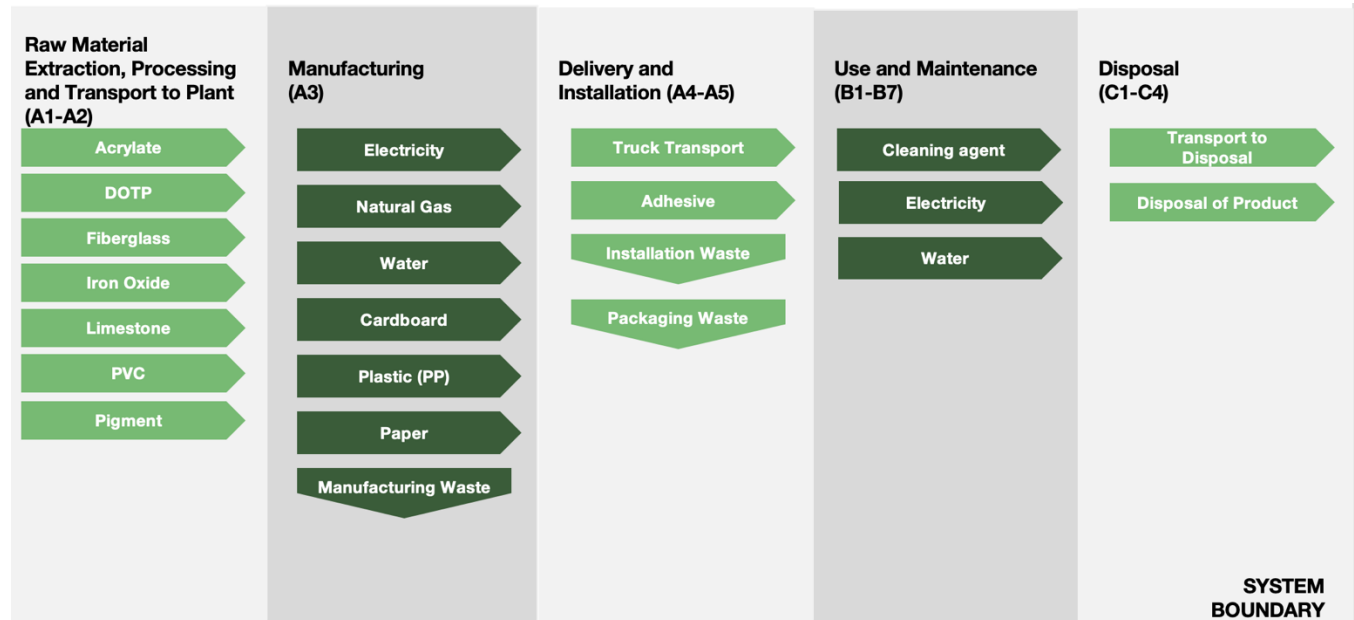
Raw Material Extraction, Processing and Transport to Plant (A1-A2)

Acrylate

DOTP

Fiberglass

Iron Oxide

Limestone

PVC

Pigment

Manufacturing (A3)

Electricity

Natural Gas

Water

Cardboard

Plastic (PP)

Paper

Manufacturing Waste

Delivery and Installation (A4-A5)

Truck Transport

Adhesive

Installation Waste

Packaging Waste

Use and Maintenance (B1-B7)

Cleaning agent

Electricity

Water

Disposal (C1-C4)

Transport to Disposal

Disposal of Product

SYSTEM BOUNDARY